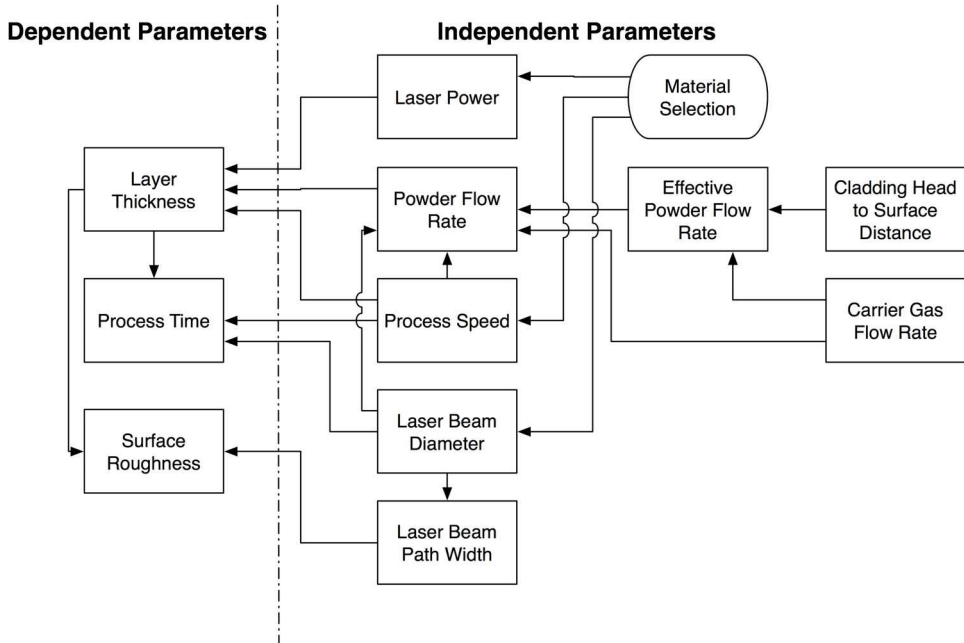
Dependent Parameters

Independent Parameters

Laser Power

Material Selection

Layer Thickness

Powder Flow Rate

Effective Powder Flow Rate

Cladding Head to Surface Distance

Process Time

Process Speed

Carrier Gas Flow Rate

Surface Roughness

Laser Beam Diameter

Laser Beam Path Width